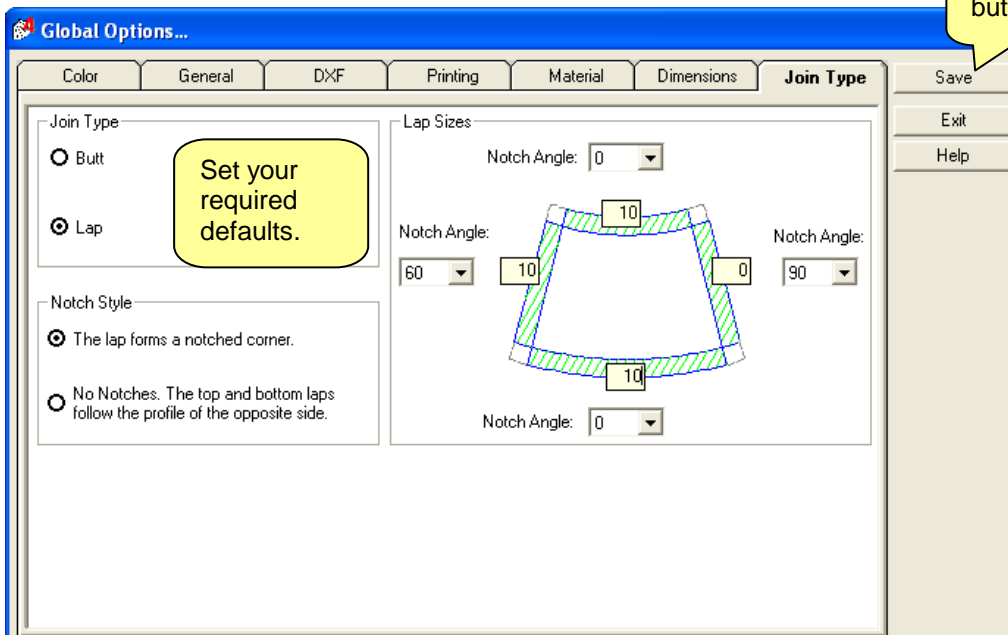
but

Global Options...

Color

General

DXF

Printing

Material

Dimensions

Join Type

Save

Exit

Help

Join Type

Butt

Lap

Set your required defaults.

Lap Sizes

Notch Angle: 0

10

Notch Angle:

60

10

0

Notch Angle:

90

10

Notch Angle: 0

Notch Style

The lap forms a notched corner.

No Notches. The top and bottom laps follow the profile of the opposite side.